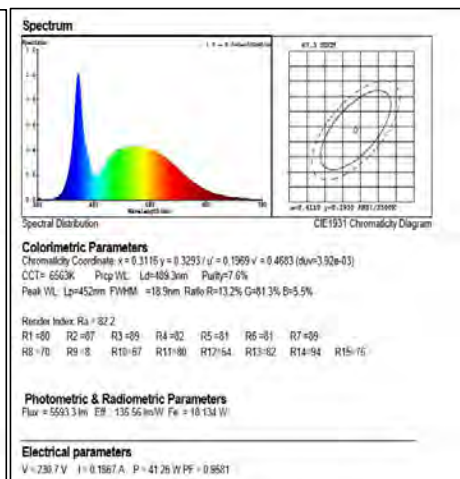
Spectrum

Spectral Distribution

CIE1931 Chromaticity Diagram

Colorimetric Parameters

Chromaticity Coordinate: x = 0.3116 y = 0.3293 / u' = 0.1969 v' = 0.4683 (duv=3.92e-03)

CCT= 6563K Prcp WL: Ld=489.3nm Purity=7.6%

Peak WL: Lp=452nm FWHM =18.9nm Ratio R=13.2% G=81.3% B=5.5%

Render Index Ra = 82.2

R1 =80 R2 =87 R3 =89 R4 =82 R5 =81 R6 =81 R7 =89

R8 =70 R9 =8 R10=67 R11=80 R12=64 R13=82 R14=94 R15=75

Photometric & Radiometric Parameters

Flux = 5593.3 lm Eff : 135.56 lm/W Fe = 18.134 W

Electrical parameters

V = 230.7 V I = 0.1867 A P = 41.26 W PF = 0.9581